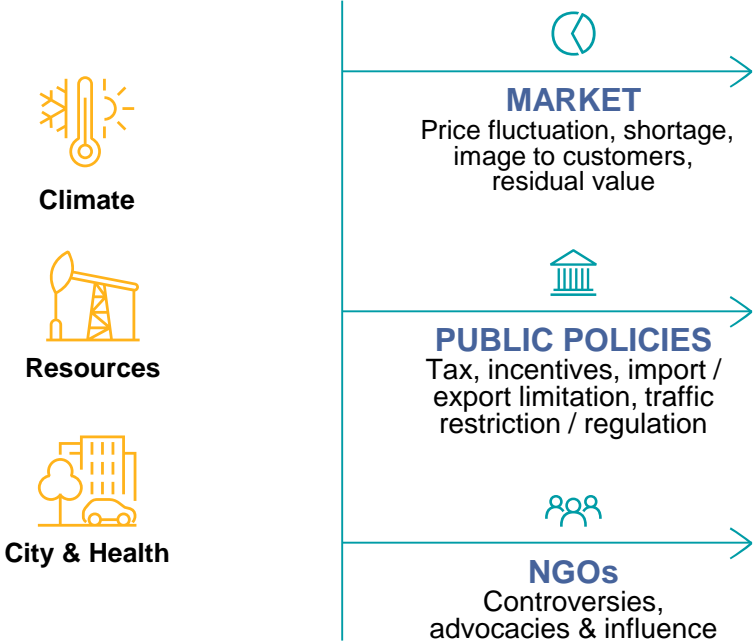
Climate

Resources

City & Health

MARKET
Price fluctuation, shortage, image to customers, residual value

PUBLIC POLICIES
Tax, incentives, import / export limitation, traffic restriction / regulation

NGOs
Controversies, advocacies & influence